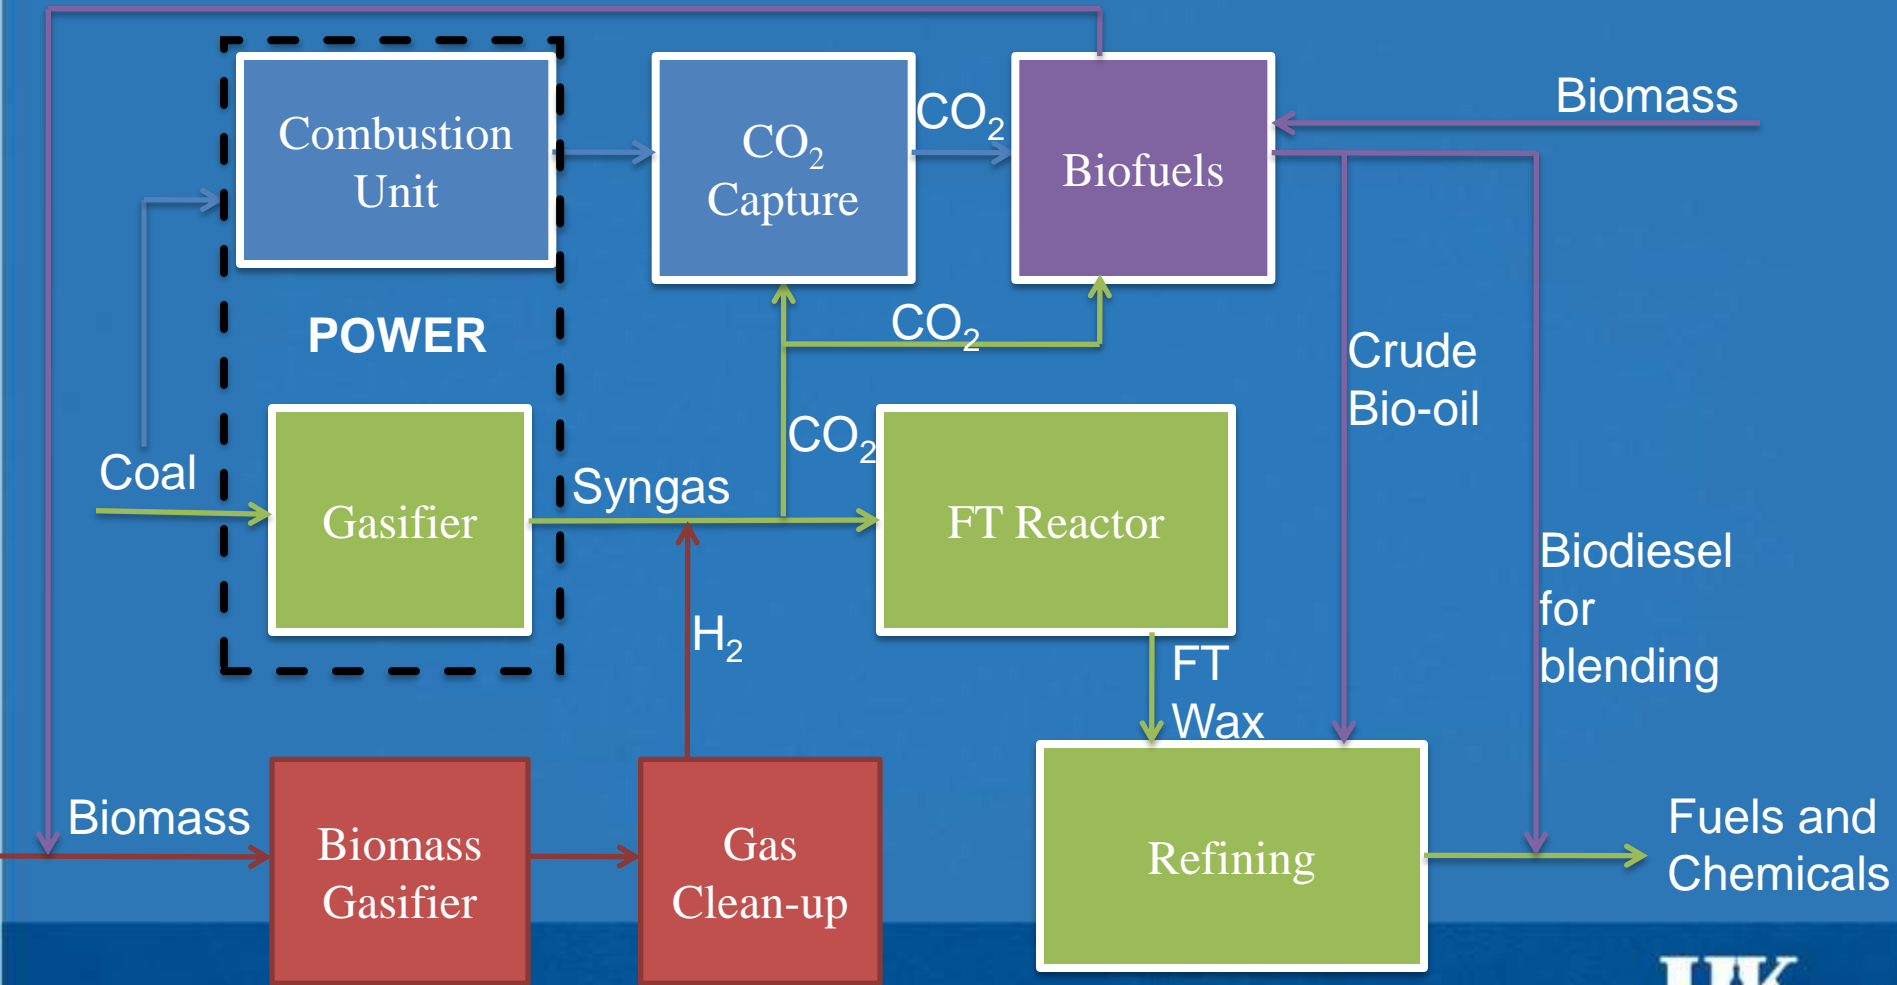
Combustion Unit

$CO_2$ Capture

$CO_2$

Biofuels

Biomass

POWER

$CO_2$

Crude Bio-oil

$CO_2$

Coal

Gasifier

Syngas

FT Reactor

Biodiesel for blending

$H_2$

FT Wax

Biomass

Biomass Gasifier

Gas Clean-up

Refining

Fuels and Chemicals

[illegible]